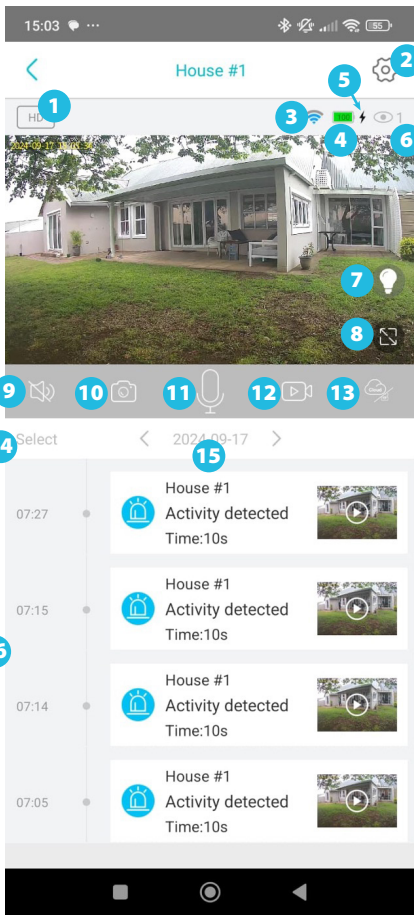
15:03 ···

55

House #1

2

1

HD

5

3

4

6

100

1

2024-09-17 08:03:34

7

8

9

10

11

12

13

4

Select

2024-09-17

15

07:27

House #1

Activity detected

Time:10s

07:15

House #1

Activity detected

Time:10s

6

07:14

House #1

Activity detected

Time:10s

07:05

House #1

Activity detected

Time:10s